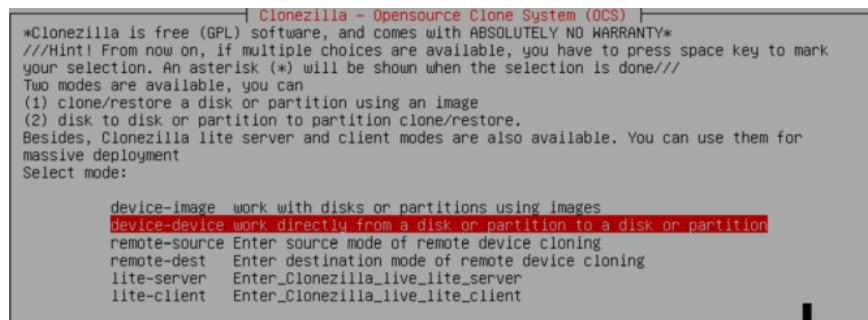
Clonezilla - Opensource Clone System (OCS)

*Clonezilla is free (GPL) software, and comes with ABSOLUTELY NO WARRANTY*
///Hint! From now on, if multiple choices are available, you have to press space key to mark your selection. An asterisk (*) will be shown when the selection is done///
Two modes are available, you can
(1) clone/restore a disk or partition using an image
(2) disk to disk or partition to partition clone/restore.
Besides, Clonezilla lite server and client modes are also available. You can use them for massive deployment
Select mode:

device-image work with disks or partitions using images
device-device work directly from a disk or partition to a disk or partition
remote-source Enter source mode of remote device cloning
remote-dest Enter destination mode of remote device cloning
lite-server Enter_Clonezilla_live_lite_server
lite-client Enter_Clonezilla_live_lite_client